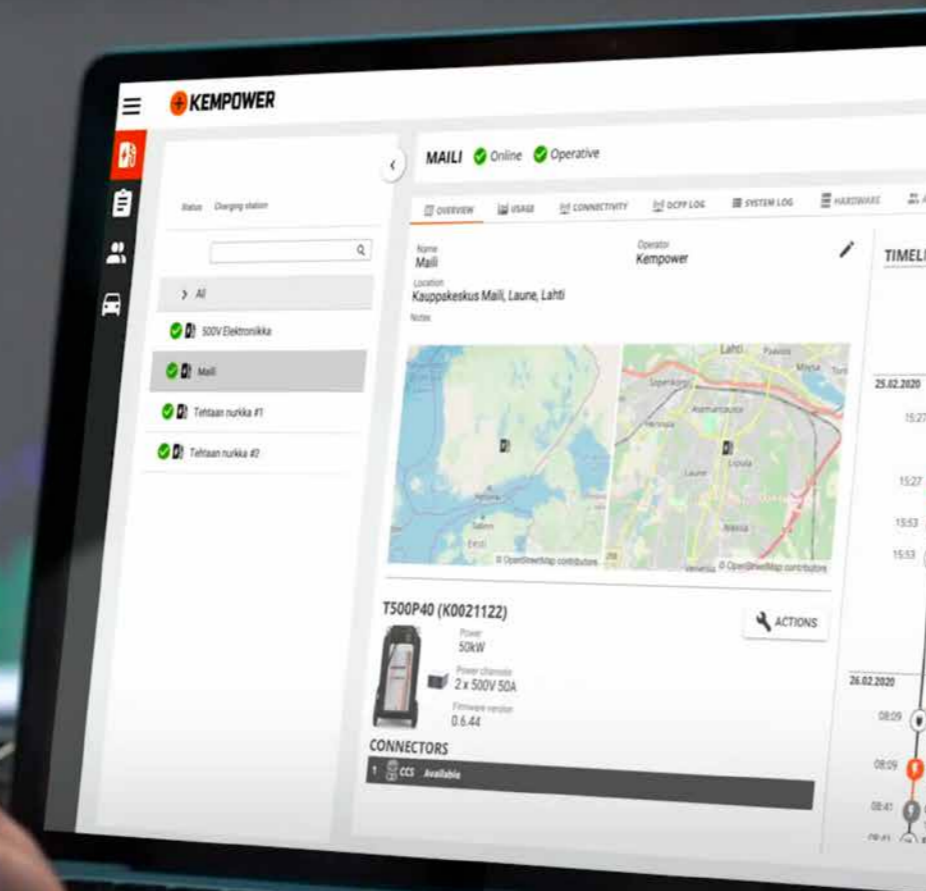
KEMPOWER

Status Charging station

> All

500V Elektroniikka

Maili

Tehtaan nurkka #1

Tehtaan nurkka #2

MAILI Online Operative

OVERVIEW USAGE CONNECTIVITY OCPP LOG SYSTEM LOG HARDWARE

Name
Maili

Operator
Kempower

Location
Kauppakeskus Maili, Laune, Lahti

Notes

Lahti

© OpenStreetMap contributors

© OpenStreetMap contributors

T500P40 (K0021122)

ACTIONS

Power
50kW

Power channels
2 x 500V 50A

Firmware version
0.6.44

CONNECTORS

1 CCS Available

TIMEL

25.02.2020

15:27

15:27

15:53

15:53

26.02.2020

08:09

08:09

08:41